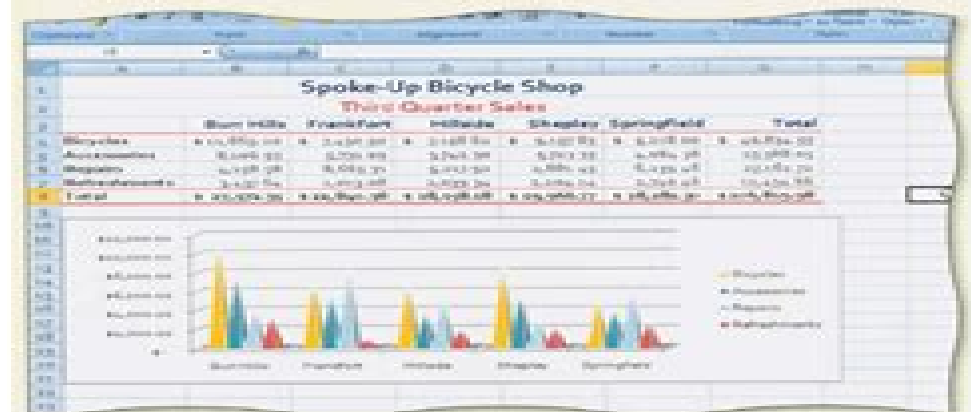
Spoke-Up Bicycle Shop

Third Quarter Sales

| | Burr Hills | Frankfort | Hillside | Shepley | Springfield | Total |
|---|---|---|---|---|---|---|
| Bicycles | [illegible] | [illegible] | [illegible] | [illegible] | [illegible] | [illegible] |
| Accessories | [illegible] | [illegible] | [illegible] | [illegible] | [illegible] | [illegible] |
| Repairs | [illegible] | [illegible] | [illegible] | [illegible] | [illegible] | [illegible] |
| Refreshments | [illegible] | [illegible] | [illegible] | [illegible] | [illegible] | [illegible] |
| Total | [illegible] | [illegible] | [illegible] | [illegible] | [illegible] | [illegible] |

Burr Hills Frankfort Hillside Shepley Springfield

Bicycles
Accessories
Repairs
Refreshments